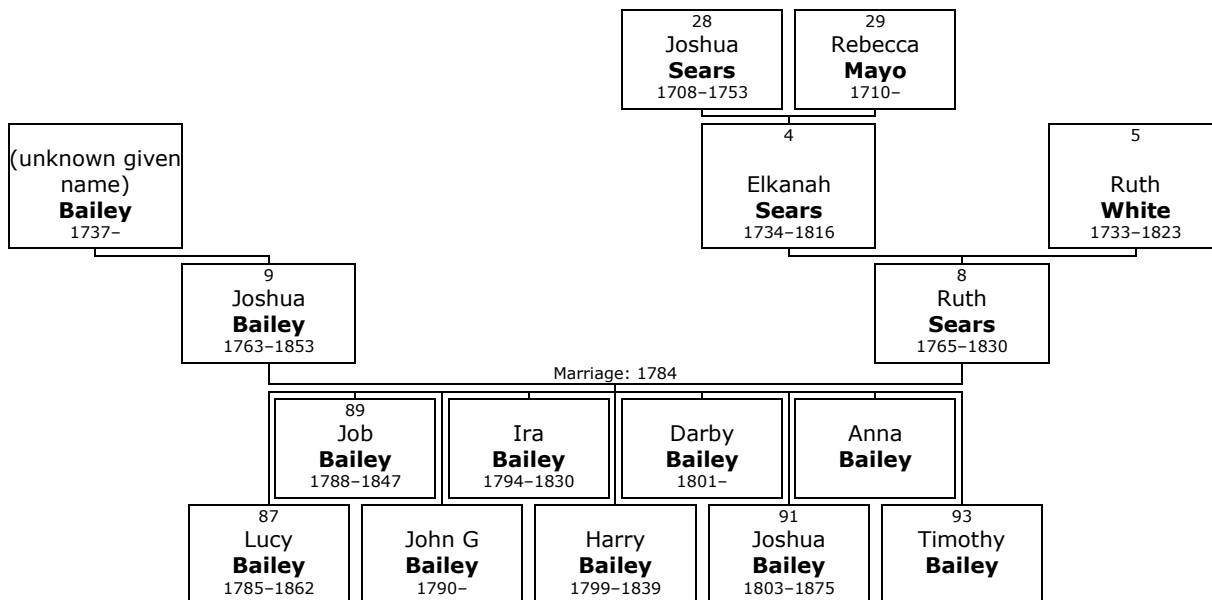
28
Joshua
**Sears**
1708–1753

29
Rebecca
**Mayo**
1710–

(unknown given name)
**Bailey**
1737–

4
Elkanah
**Sears**
1734–1816

5
Ruth
**White**
1733–1823

9
Joshua
**Bailey**
1763–1853

8
Ruth
**Sears**
1765–1830

Marriage: 1784

89
Job
**Bailey**
1788–1847

Ira
**Bailey**
1794–1830

Darby
**Bailey**
1801–

Anna
**Bailey**

87
Lucy
**Bailey**
1785–1862

John G
**Bailey**
1790–

Harry
**Bailey**
1799–1839

91
Joshua
**Bailey**
1803–1875

93
Timothy
**Bailey**